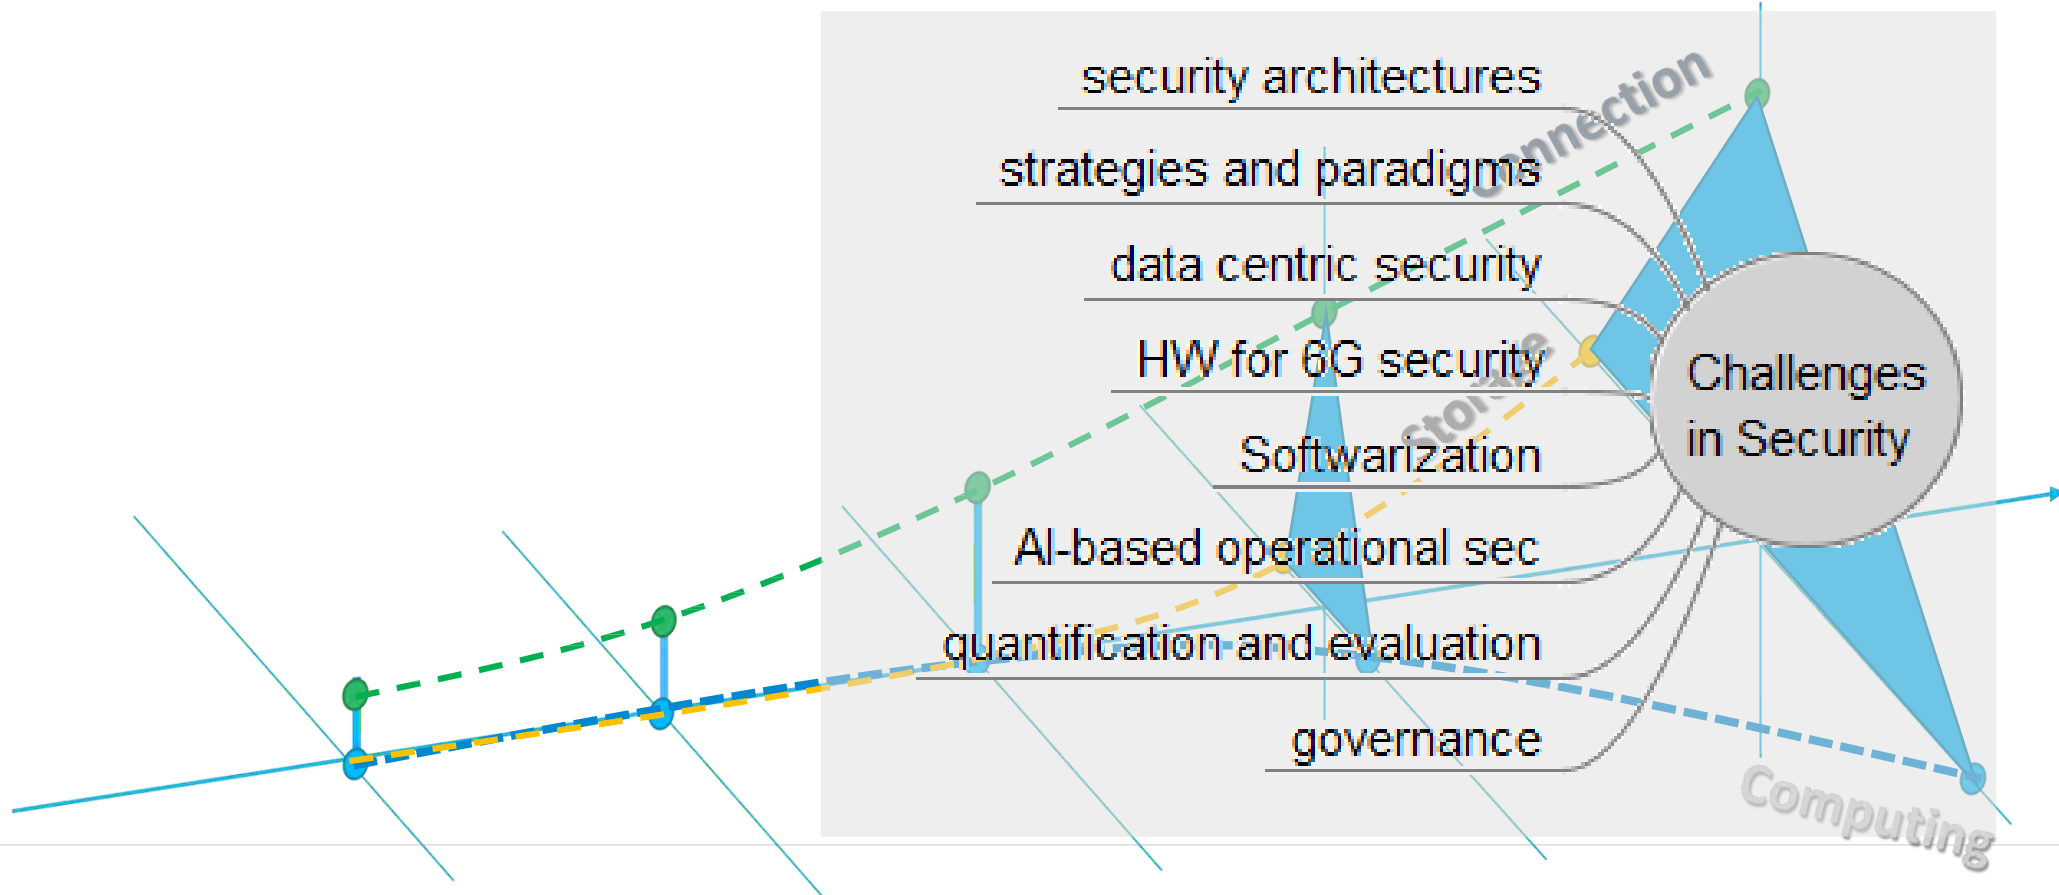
security architectures
strategies and paradigms
data centric security
HW for 6G security
Softwarization
AI-based operational sec
quantification and evaluation
governance

Challenges in Security

Connection
Storage
Computing